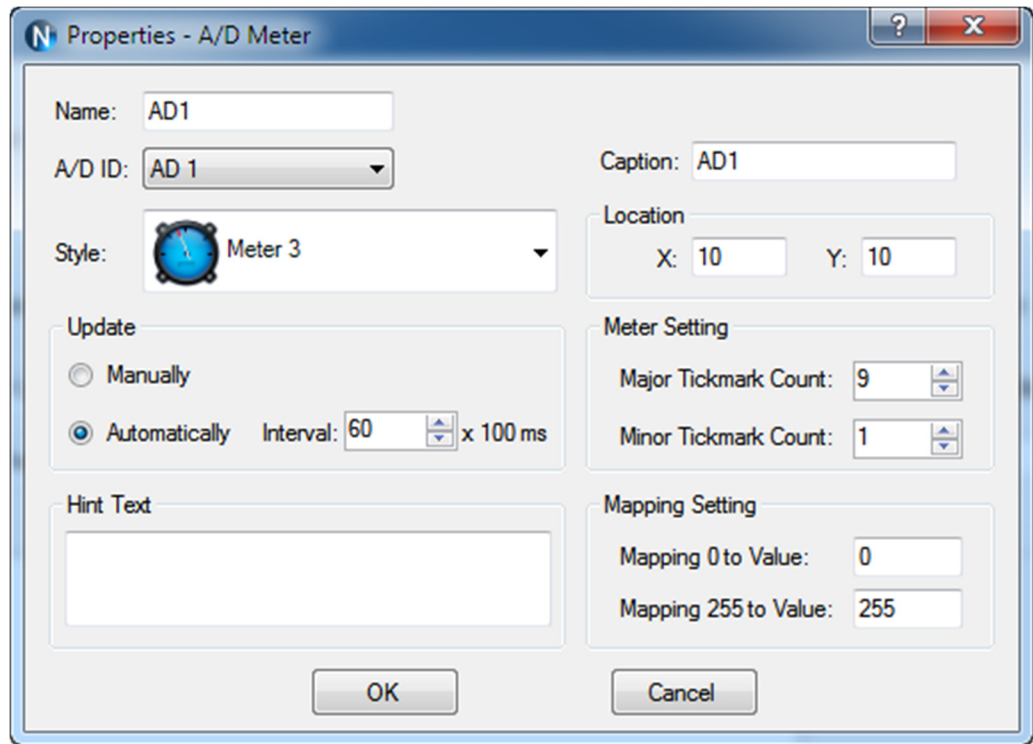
Properties - A/D Meter

?

X

Name: AD1

A/D ID: AD 1

Caption: AD1

Style: Meter 3

Location

X: 10

Y: 10

Update

Manually

Automatically

Interval: 60

x 100 ms

Meter Setting

Major Tickmark Count: 9

Minor Tickmark Count: 1

Hint Text

Mapping Setting

Mapping 0 to Value: 0

Mapping 255 to Value: 255

OK

Cancel